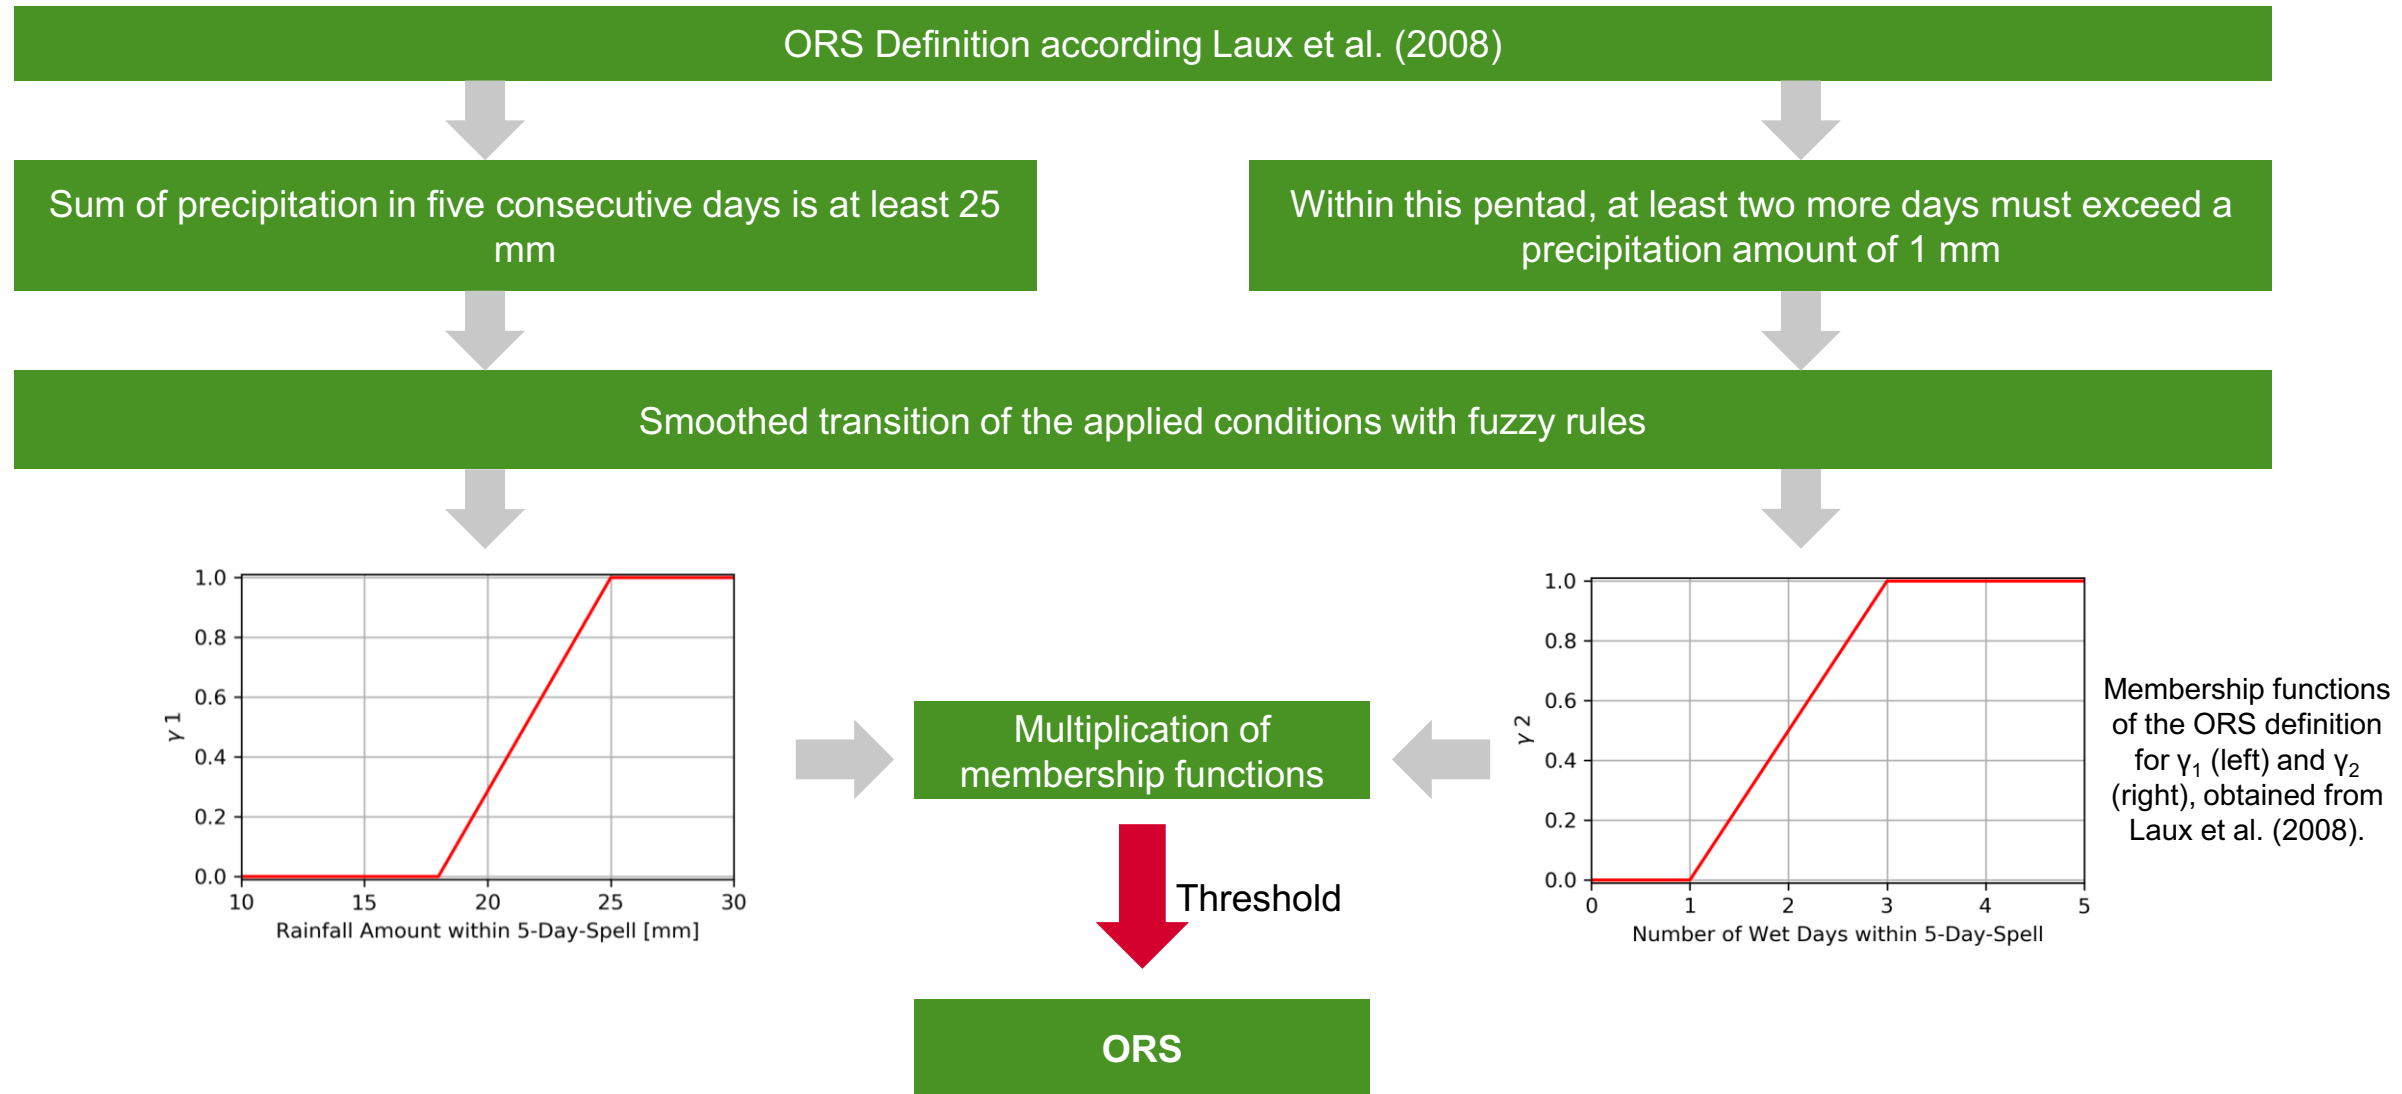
ORS Definition according Laux et al. (2008)

Sum of precipitation in five consecutive days is at least 25 mm

Within this pentad, at least two more days must exceed a precipitation amount of 1 mm

Smoothed transition of the applied conditions with fuzzy rules

1.0
0.8
0.6
0.4
0.2
0.0
$\gamma$ 1
10 15 20 25 30
Rainfall Amount within 5-Day-Spell [mm]

Multiplication of membership functions

Threshold

ORS

1.0
0.8
0.6
0.4
0.2
0.0
$\gamma$ 2
0 1 2 3 4 5
Number of Wet Days within 5-Day-Spell

Membership functions of the ORS definition for $\gamma_1$ (left) and $\gamma_2$ (right), obtained from Laux et al. (2008).